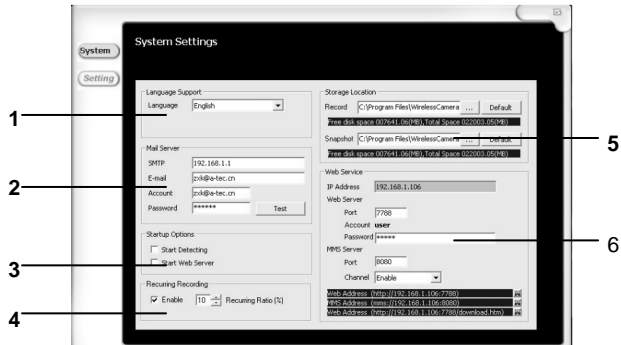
System

Setting

System Settings

Language Support

Language English

Mail Server

SMTP 192.168.1.1

E-mail zxk@a-tec.cn

Account zxk@a-tec.cn

Password ******

Test

Startup Options

Start Detecting

Start Web Server

Recurring Recording

Enable 10 Recurring Ratio (%)

Storage Location

Record C:\Program Files\WirelessCamera ... Default

Free disk space 007641.06(MB),Total Space 022003.05(MB)

Snapshot C:\Program Files\WirelessCamera ... Default

Free disk space 007641.06(MB),Total Space 022003.05(MB)

Web Service

IP Address 192.168.1.106

Web Server

Port 7788

Account user

Password *****

MMS Server

Port 8080

Channel Enable

Web Address (http://192.168.1.106:7788)

MMS Address (mms://192.168.1.106:8080)

Web Address (http://192.168.1.106:7788/download.htm)

1

2

3

4

5

6